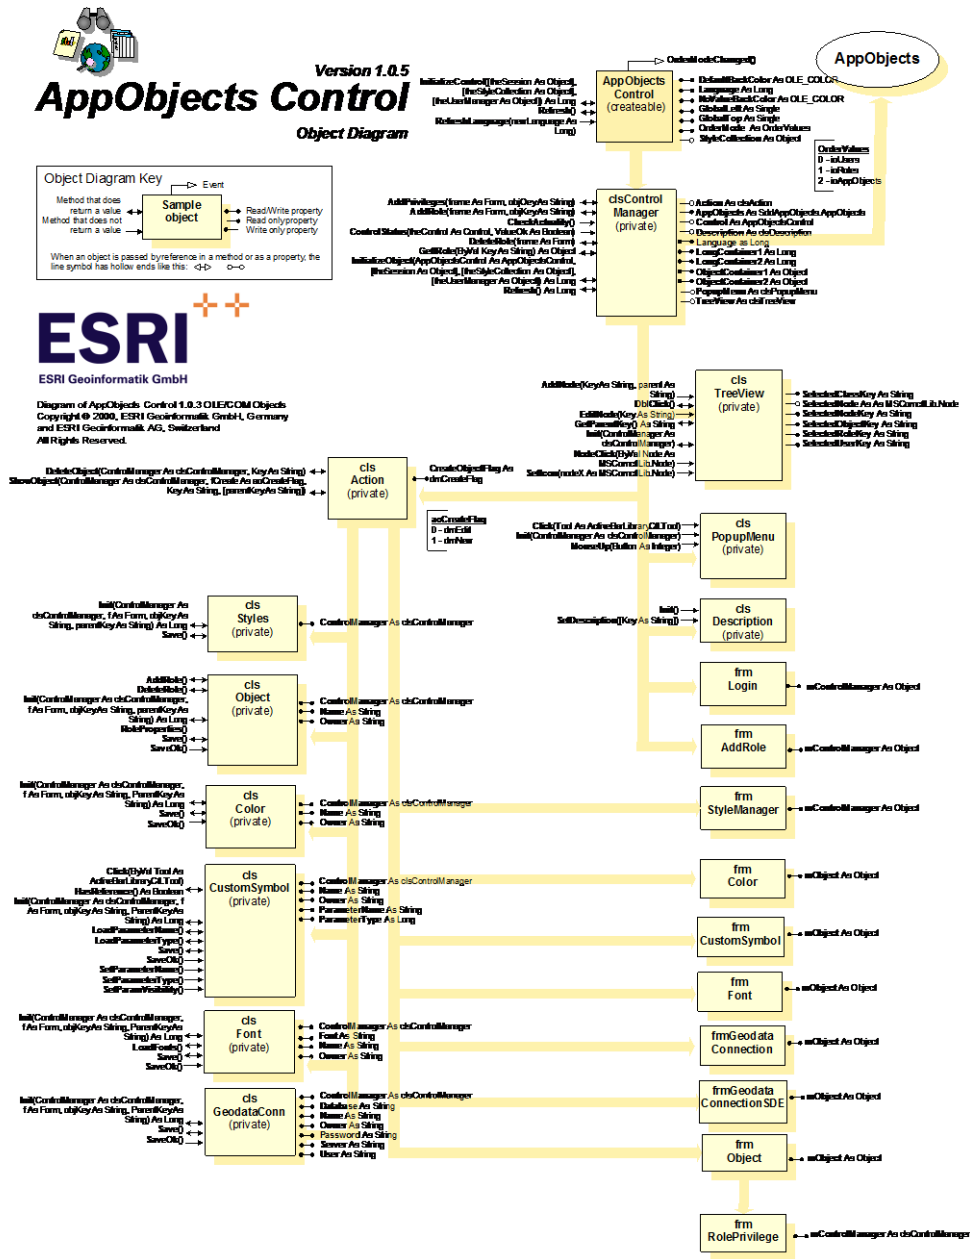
Version 1.0.5
AppObjects Control
Object Diagram

AppObjects

InitializeControl([theSession As Object], [theStyleCollection As Object], [theUserManager As Object]) As Long
Refresh()
RefreshLanguage(newLanguage As Long)

OrderModeChanged()

AppObjects Control (createable)

DefaultBackColor As OLE_COLOR
Language As Long
NoValueBackColor As OLE_COLOR
GlobalLeft As Single
GlobalTop As Single
OrderMode As OrderValues
StyleCollection As Object

OrderValues
0 - ioUsers
1 - ioRoles
2 - ioAppObjects

Object Diagram Key
Event
Method that does return a value
Method that does not return a value
Sample object
Read/Write property
Read only property
Write only property
When an object is passed by reference in a method or as a property, the line symbol has hollow ends like this:

AddPrivileges(frame As Form, objKeyAs String)
AddRole(frame As Form, objKeyAs String)
CheckActivity()
ControlStates(theControl As Control, ValueOk As Boolean)
DeleteRole(frame As Form)
GetRole(ByVal Key As String) As Object
InitializeObject(AppObjectsControl As AppObjectsControl, [theSession As Object], [theStyleCollection As Object], [theUserManager As Object]) As Long
Refresh() As Long

clsControl Manager (private)

Action As clsAction
AppObjects As SddAppObjects.AppObjects
Control As AppObjectsControl
Description As clsDescription
Language as Long
LongContainer1 As Long
LongContainer2 As Long
ObjectContainer1 As Object
ObjectContainer2 As Object
PopupMenu As clsPopupMenu
TreeView As clsTreeView

ESRI
ESRI Geoinformatik GmbH

Diagram of AppObjects Control 1.0.3 OLE/COM Objects
Copyright © 2000, ESRI Geoinformatik GmbH, Germany and ESRI Geoinformatik AG, Switzerland
All Rights Reserved.

AddNode(KeyAs String, parent As String)
DblClick()
EditNode(Key As String)
GetParentKey() As String
Init(ControlManager As clsControlManager)
NodeClick(ByVal Node As MSComctlLib.Node)
SetIcon(nodeX As MSComctlLib.Node)

cls TreeView (private)

SelectedClassKey As String
SelectedNode As MSComctlLib.Node
SelectedNodeKey As String
SelectedObjectKey As String
SelectedRoleKey As String
SelectedUserKey As String

DeleteObject(ControlManager As clsControlManager, Key As String)
ShowObject(ControlManager As clsControlManager, ICreate As aoCreateFlag, Key As String, [parentKeyAs String])

cls Action (private)

CreateObjectFlag As dmCreateFlag

aoCreateFlag
0 - dmEdit
1 - dmNew

Click(Tool As ActiveBarLibraryCtl.Tool)
Init(ControlManager As clsControlManager)
MouseUp(Button As Integer)

cls PopupMenu (private)

Init()
SetDescription(Key As String)

cls Description (private)

Init(ControlManager As clsControlManager, fAs Form, objKey As String, parentKey As String) As Long
Save()

cls Styles (private)

ControlManager As clsControlManager

frm Login
mControlManager As Object

AddRole()
DeleteRole()
Init(ControlManager As clsControlManager, fAs Form, objKeyAs String, parentKey As String) As Long
RoleProperties()
Save()
SaveOk()

cls Object (private)

ControlManager As clsControlManager
Name As String
Owner As String

frm AddRole
mControlManager As Object

Init(ControlManager As clsControlManager, fAs Form, objKeyAs String, ParentKey As String) As Long
Save()
SaveOk()

cls Color (private)

ControlManager As clsControlManager
Name As String
Owner As String

frm StyleManager
mControlManager As Object

Click(ByVal Tool As ActiveBarLibraryCtl.Tool)
HasReference() As Boolean
Init(ControlManager As clsControlManager, fAs Form, objKeyAs String, ParentKeyAs String) As Long
LoadParameterName()
LoadParameterType()
Save()
SaveOk()
SetParameterName()
SetParameterType()
SetParamterVisibility()

cls CustomSymbol (private)

ControlManager As clsControlManager
Name As String
Owner As String
ParameterName As String
ParameterType As Long

frm Color
mObject As Object

frm CustomSymbol
mObject As Object

frm Font
mObject As Object

Init(ControlManager As clsControlManager, fAs Form, objKeyAs String, ParentKeyAs String) As Long
LoadFonts()
Save()
SaveOk()

cls Font (private)

ControlManager As clsControlManager
Font As String
Name As String
Owner As String

frmGeodata Connection
mObject As Object

Init(ControlManager As clsControlManager, fAs Form, objKeyAs String, ParentKeyAs String) As Long
Save()
SaveOk()

cls GeodataConn (private)

ControlManager As clsControlManager
Database As String
Name As String
Owner As String
Password As String
Server As String
User As String

frmGeodata ConnectionSDE
mObject As Object

frm Object
mObject As Object

frm RolePrivilege
mControlManager As clsControlManager